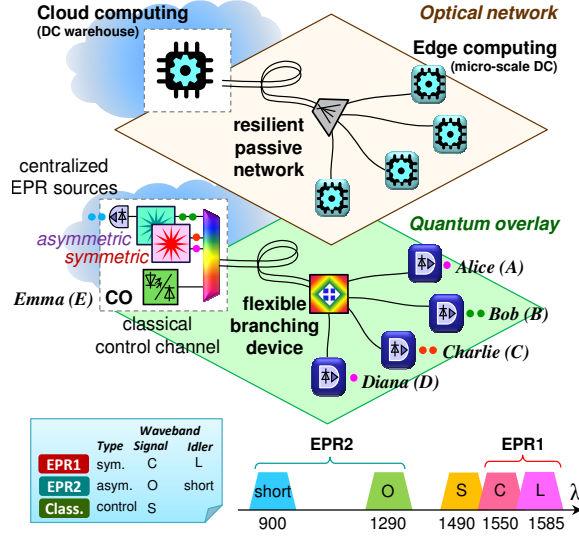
Cloud computing
(DC warehouse)

Optical network

Edge computing
(micro-scale DC)

resilient passive network

centralized EPR sources

Quantum overlay

asymmetric
symmetric

Emma (E)

CO

classical control channel

flexible branching device

Alice (A)

Bob (B)

Charlie (C)

Diana (D)

| | Type | Waveband Signal | Idler |
|---|---|---|---|
| EPR1 | sym. | C | L |
| EPR2 | asym. | O | short |
| Class. | control | S | |

EPR2

EPR1

short

O

S

C

L

λ

900

1290

1490

1550

1585